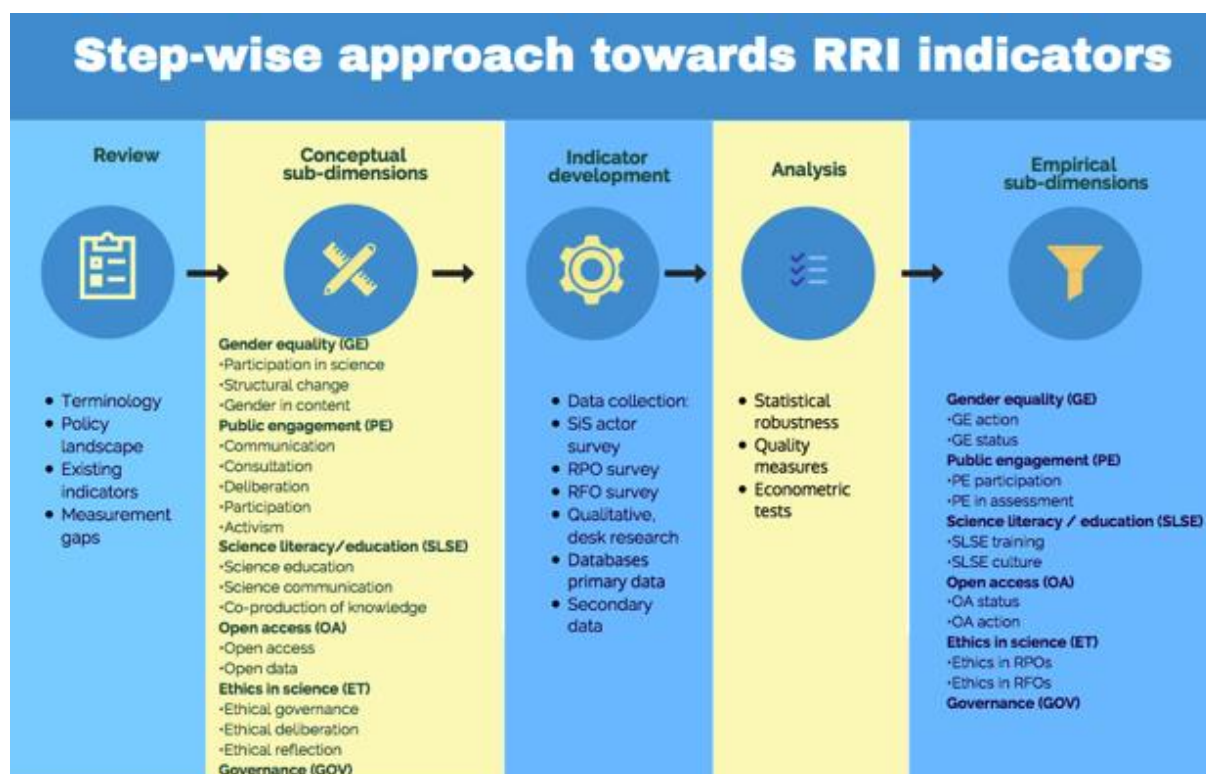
Step-wise approach towards RRI indicators

Review

• Terminology
• Policy landscape
• Existing indicators
• Measurement gaps

Conceptual sub-dimensions

Gender equality (GE)
·Participation in science
·Structural change
·Gender in content
Public engagement (PE)
·Communication
·Consultation
·Deliberation
·Participation
·Activism
Science literacy/education (SLSE)
·Science education
·Science communication
·Co-production of knowledge
Open access (OA)
·Open access
·Open data
Ethics in science (ET)
·Ethical governance
·Ethical deliberation
·Ethical reflection
Governance (GOV)

Indicator development

• Data collection:
• SiS actor survey
• RPO survey
• RFO survey
• Qualitative, desk research
• Databases primary data
• Secondary data

Analysis

• Statistical robustness
• Quality measures
• Econometric tests

Empirical sub-dimensions

Gender equality (GE)
·GE action
·GE status
Public engagement (PE)
·PE participation
·PE in assessment
Science literacy / education (SLSE)
·SLSE training
·SLSE culture
Open access (OA)
·OA status
·OA action
Ethics in science (ET)
·Ethics in RPOs
·Ethics in RFOs
Governance (GOV)